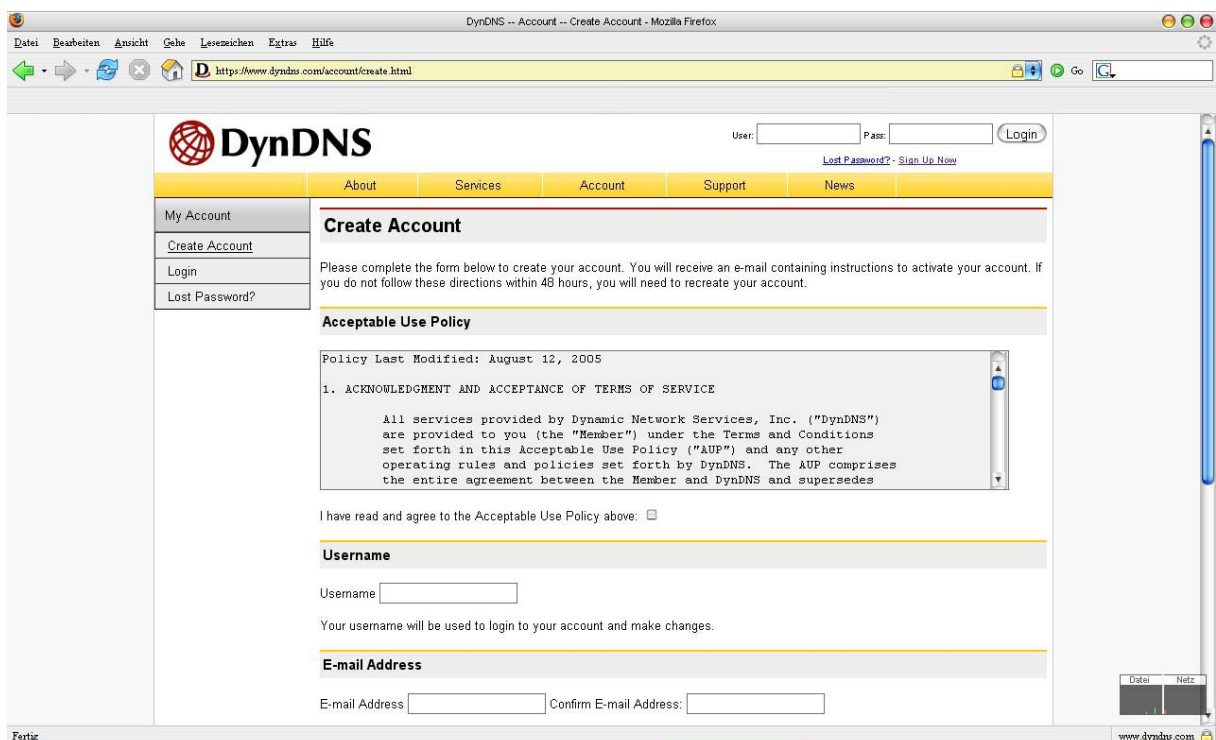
DynDNS -- Account -- Create Account - Mozilla Firefox

Datei Bearbeiten Ansicht Gehe Lesezeichen Extras Hilfe

https://www.dyndns.com/account/create.html

Go

DynDNS

User: Pass: Login

Lost Password? - Sign Up Now

About Services Account Support News

My Account

Create Account

Login

Lost Password?

Create Account

Please complete the form below to create your account. You will receive an e-mail containing instructions to activate your account. If you do not follow these directions within 48 hours, you will need to recreate your account.

Acceptable Use Policy

Policy Last Modified: August 12, 2005

1. ACKNOWLEDGMENT AND ACCEPTANCE OF TERMS OF SERVICE

All services provided by Dynamic Network Services, Inc. ("DynDNS") are provided to you (the "Member") under the Terms and Conditions set forth in this Acceptable Use Policy ("AUP") and any other operating rules and policies set forth by DynDNS. The AUP comprises the entire agreement between the Member and DynDNS and supersedes

I have read and agree to the Acceptable Use Policy above:

Username

Username

Your username will be used to login to your account and make changes.

E-mail Address

E-mail Address Confirm E-mail Address:

Datei Netz

Fertig

www.dyndns.com